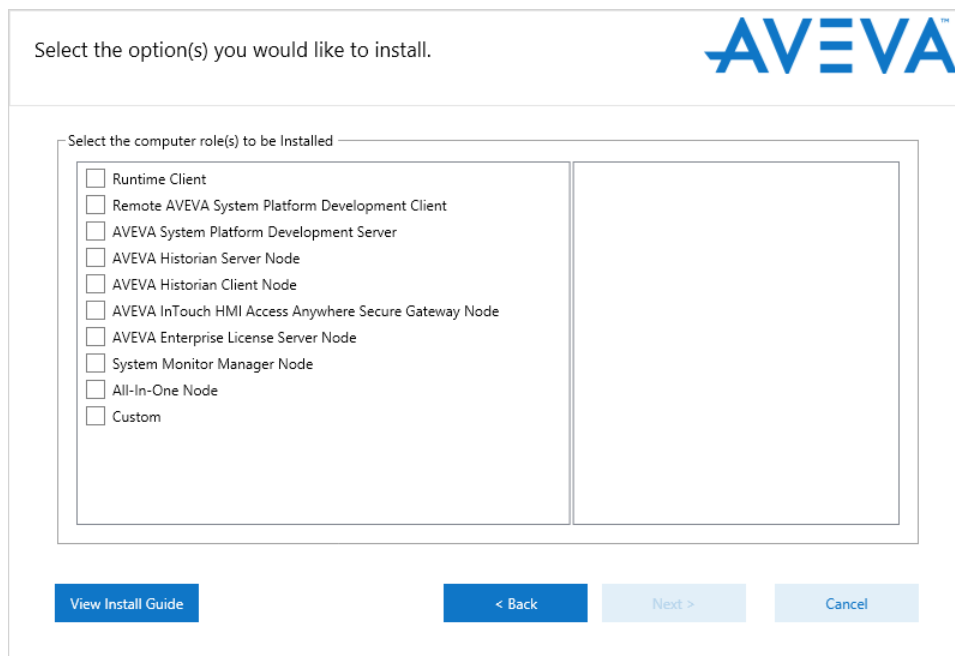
Select the option(s) you would like to install.

AVEVA™

Select the computer role(s) to be Installed

Runtime Client
Remote AVEVA System Platform Development Client
AVEVA System Platform Development Server
AVEVA Historian Server Node
AVEVA Historian Client Node
AVEVA InTouch HMI Access Anywhere Secure Gateway Node
AVEVA Enterprise License Server Node
System Monitor Manager Node
All-In-One Node
Custom

View Install Guide

< Back

Next >

Cancel